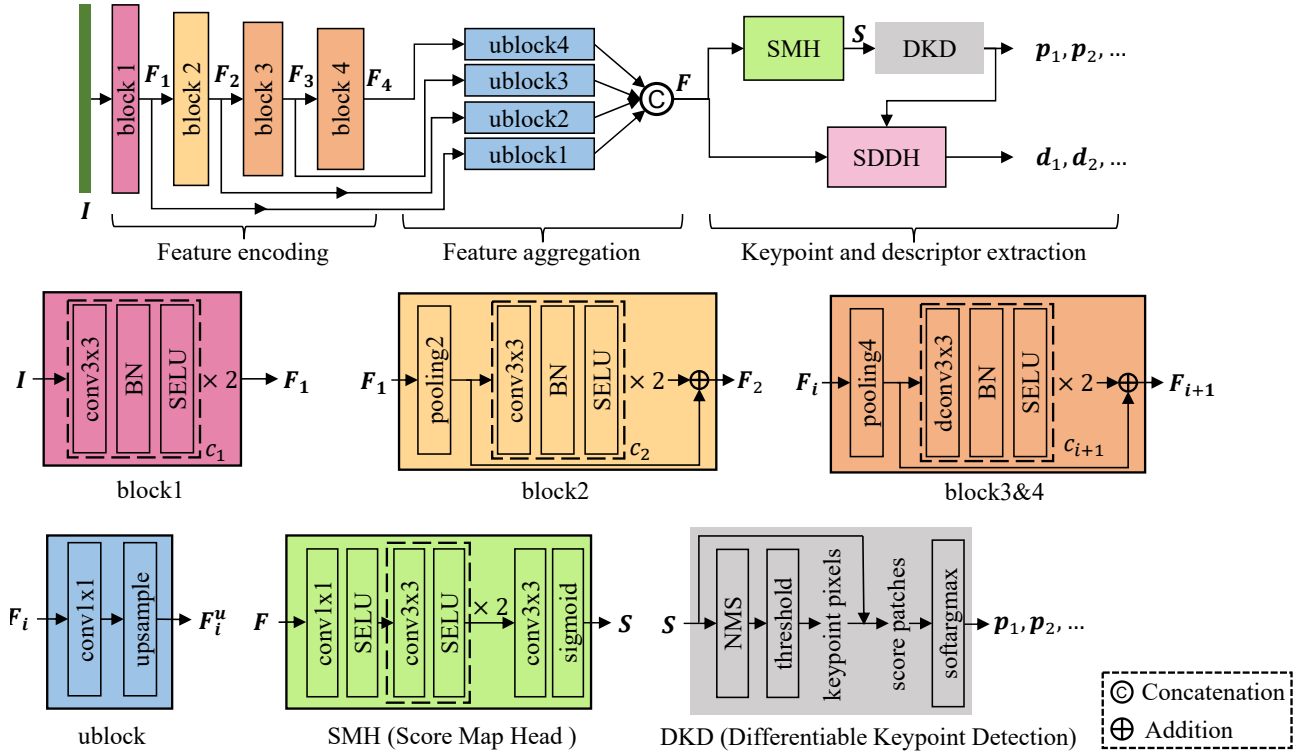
block 1
$\boldsymbol{F_1}$
block 2
$\boldsymbol{F_2}$
block 3
$\boldsymbol{F_3}$
block 4
$\boldsymbol{F_4}$
$\boldsymbol{I}$
ublock4
ublock3
ublock2
ublock1
© $\boldsymbol{F}$
SMH
$\boldsymbol{S}$
DKD
$\boldsymbol{p}_1, \boldsymbol{p}_2, \ldots$
SDDH
$\boldsymbol{d}_1, \boldsymbol{d}_2, \ldots$

Feature encoding
Feature aggregation
Keypoint and descriptor extraction

$\boldsymbol{I}$
conv3x3
BN
SELU
$\times 2$
$c_1$
$\boldsymbol{F_1}$
block1

$\boldsymbol{F_1}$
pooling2
conv3x3
BN
SELU
$\times 2$
$c_2$
$\boldsymbol{F}_2$
block2

$\boldsymbol{F_i}$
pooling4
dconv3x3
BN
SELU
$\times 2$
$c_{i+1}$
$\boldsymbol{F_{i+1}}$
block3&4

$\boldsymbol{F_i}$
conv1x1
upsample
$\boldsymbol{F_i^u}$
ublock

$\boldsymbol{F}$
conv1x1
SELU
conv3x3
SELU
$\times 2$
conv3x3
sigmoid
$\boldsymbol{S}$
SMH (Score Map Head )

$\boldsymbol{S}$
NMS
threshold
keypoint pixels
score patches
softargmax
$\boldsymbol{p}_1, \boldsymbol{p}_2, \ldots$
DKD (Differentiable Keypoint Detection)

© Concatenation
$\oplus$ Addition